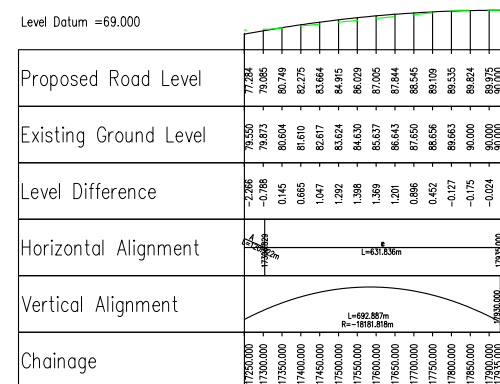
Level Datum =69.000

| Proposed Road Level | 77.284 | 79.085 | 80.749 | 82.275 | 83.664 | 84.915 | 86.029 | 87.005 | 87.844 | 88.545 | 89.109 | 89.535 | 89.824 | 89.975 90.000 |
|---|---|---|---|---|---|---|---|---|---|---|---|---|---|---|
| Existing Ground Level | 79.550 | 79.873 | 80.604 | 81.610 | 82.617 | 83.624 | 84.630 | 85.637 | 86.643 | 87.650 | 88.656 | 89.663 | 90.000 | 90.000 90.000 |
| Level Difference | -2.266 | -0.788 | 0.145 | 0.665 | 1.047 | 1.292 | 1.398 | 1.369 | 1.201 | 0.896 | 0.452 | -0.127 | -0.175 | -0.024 |
| Horizontal Alignment | L=631.836m | | | | | | | | | | | | | |
| Vertical Alignment | L=692.887m R=-18181.818m | | | | | | | | | | | | | |
| Chainage | 17250.000 | 17300.000 | 17350.000 | 17400.000 | 17450.000 | 17500.000 | 17550.000 | 17600.000 | 17650.000 | 17700.000 | 17750.000 | 17800.000 | 17850.000 | 17900.000 17915.000 |